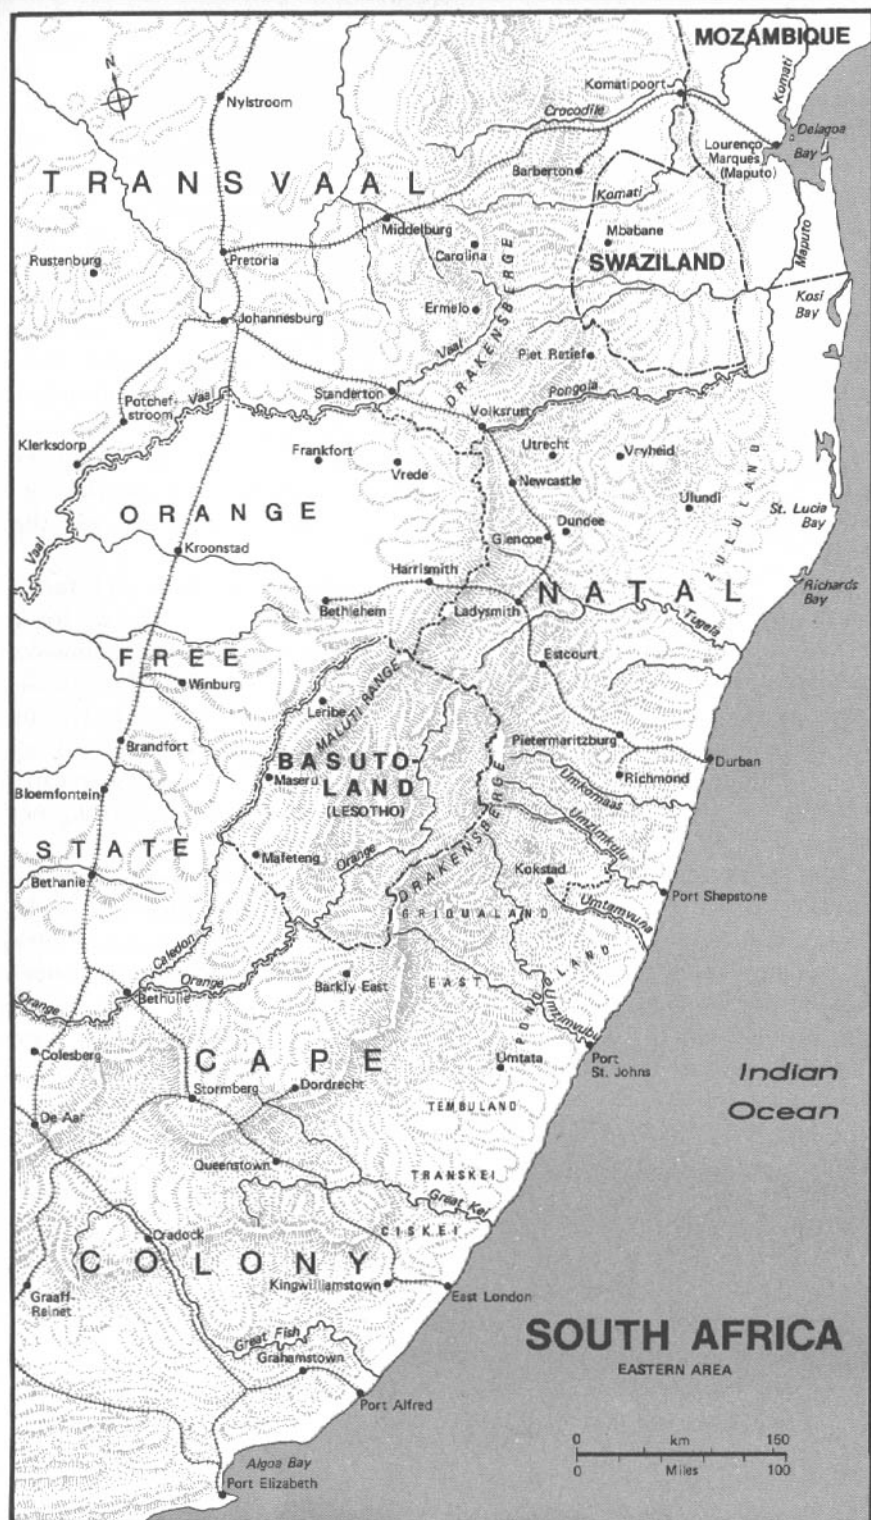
MOZAMBIQUE

N

Nylstroom

Komatipoort

Crocodile

Komati

Lourenço Marques (Maputo)

Delagoa Bay

TRANSVAAL

Barberton

Komati

Middelburg

Carolina

Mbabane

SWAZILAND

Maputo

Rustenburg

Pretoria

DRAKENSBERGE

Ermelo

Kosi Bay

Johannesburg

Vaal

Piet Retief

Potchefstroom

Vaal

Standerton

Pongola

Volksrust

Klerksdorp

Frankfort

Vrede

Utrecht

Vryheid

Newcastle

ORANGE

Ulundi

ZULULAND

St. Lucia Bay

Vaal

Kroonstad

Glencoe

Dundee

Harrismith

Richards Bay

Bethlehem

Ladysmith

NATAL

Tugela

FREE

Estcourt

Winburg

MALUTI RANGE

Leribe

BASUTOLAND (LESOTHO)

Pietermaritzburg

Brandfort

Durban

Maseru

Richmond

Umkomaas

Bloemfontein

Umzimkulu

DRAKENSBERGE

STATE

Mafeteng

Orange

Bethanie

Kokstad

Port Shepstone

GRIQUALAND

EAST

Umtamvuna

Caledon

PONDOLAND

Orange

Orange

Barkly East

Bethulie

Umzimvubu

Colesberg

CAPE

Umtata

Port St. Johns

Indian Ocean

Stormberg

Dordrecht

De Aar

TEMBULAND

Queenstown

TRANSKEI

Great Kei

CISKEI

Cradock

COLONY

Kingwilliamstown

East London

Graaff-Reinet

Great Fish

Grahamstown

SOUTH AFRICA

EASTERN AREA

Port Alfred

Algoa Bay

Port Elizabeth

0 km 150

0 Miles 100